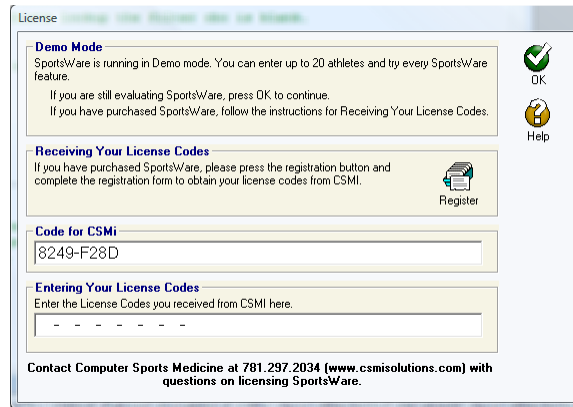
License

Demo Mode
SportsWare is running in Demo mode. You can enter up to 20 athletes and try every SportsWare feature.
If you are still evaluating SportsWare, press OK to continue.
If you have purchased SportsWare, follow the instructions for Receiving Your License Codes.

OK

Help

Receiving Your License Codes
If you have purchased SportsWare, please press the registration button and complete the registration form to obtain your license codes from CSMI.

Register

Code for CSMi
8249-F28D

Entering Your License Codes
Enter the License Codes you received from CSMI here.
- - - - - - - -

Contact Computer Sports Medicine at 781.297.2034 (www.csmisolutions.com) with questions on licensing SportsWare.